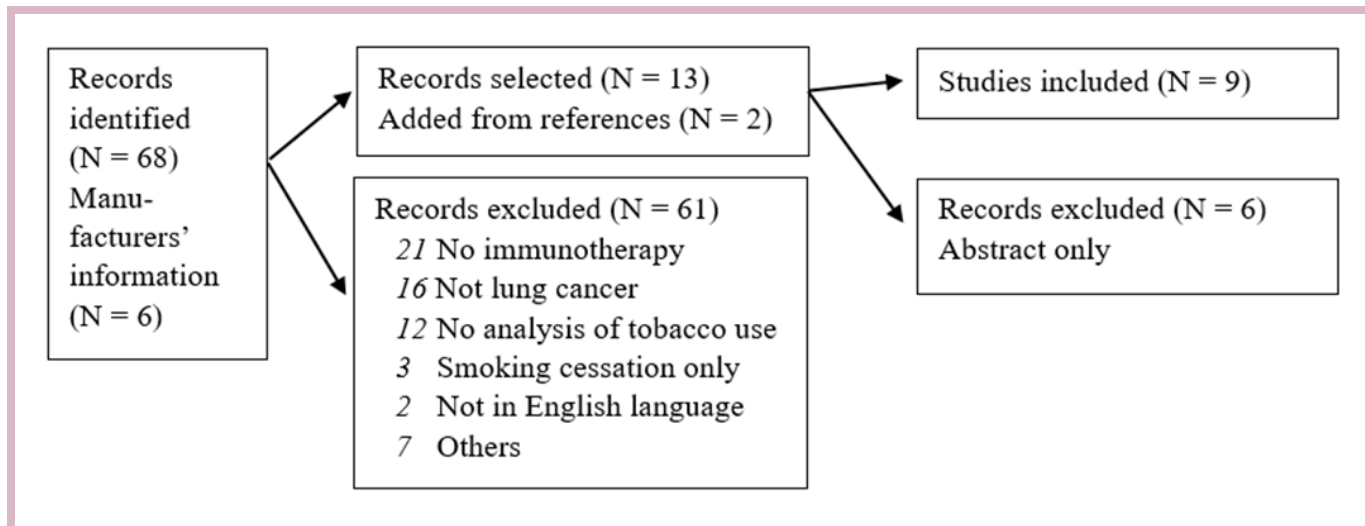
Records identified (N = 68)
Manufacturers' information (N = 6)

Records selected (N = 13)
Added from references (N = 2)

Records excluded (N = 61)
21 No immunotherapy
16 Not lung cancer
12 No analysis of tobacco use
3 Smoking cessation only
2 Not in English language
7 Others

Studies included (N = 9)

Records excluded (N = 6)
Abstract only